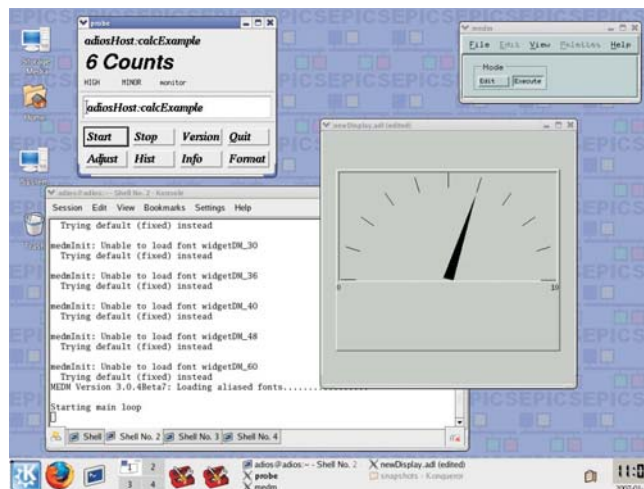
probe

adiosHost:calcExample

6 Counts

HIGH MINOR monitor

adiosHost:calcExample

Start Stop Version Quit

Adjust Hist Info Format

medm

File Edit View Palettes Help

Mode

Edit Execute

newDisplay.adl (edited)

0 10

adios@adios:~ - Shell No. 2 - Konsole

Session Edit View Bookmarks Settings Help

Trying default (fixed) instead

medmInit: Unable to load font widgetDM_30
Trying default (fixed) instead

medmInit: Unable to load font widgetDM_36
Trying default (fixed) instead

medmInit: Unable to load font widgetDM_40
Trying default (fixed) instead

medmInit: Unable to load font widgetDM_48
Trying default (fixed) instead

medmInit: Unable to load font widgetDM_60
Trying default (fixed) instead
MEDM Version 3.0.4Beta7: Loading aliased fonts.......

Starting main loop

Shell Shell No. 2 Shell No. 3 Shell No. 4

Storage Media

Home

System

Trash

1 2 3 4

adios@adios:~ - Shell No. 2

newDisplay.adl (edited)

probe

medm

snapshots - Konqueror

11:0

EPICS